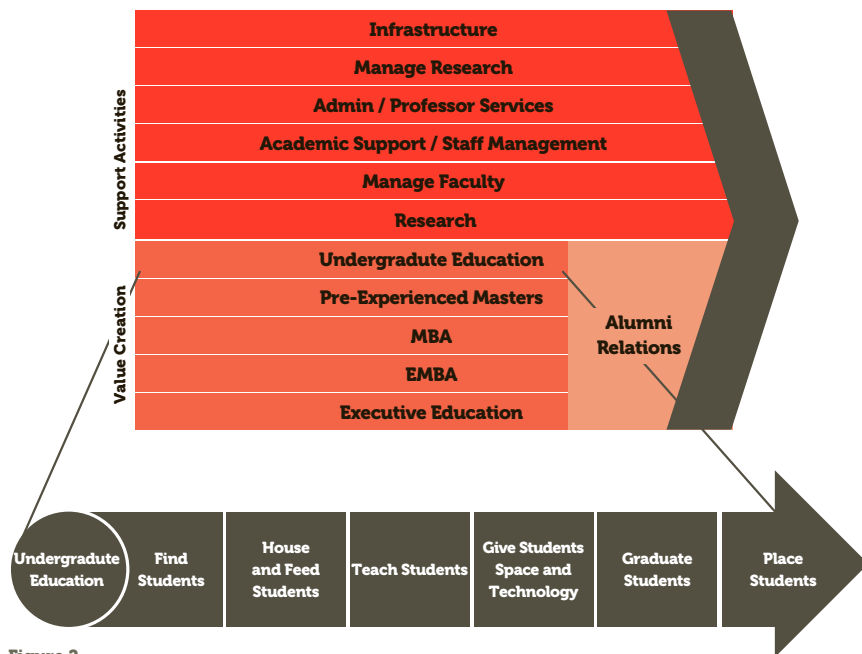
Support Activities

Infrastructure

Manage Research

Admin / Professor Services

Academic Support / Staff Management

Manage Faculty

Research

Value Creation

Undergradute Education

Pre-Experienced Masters

MBA

EMBA

Executive Education

Alumni Relations

Undergradute Education

Find Students

House and Feed Students

Teach Students

Give Students Space and Technology

Graduate Students

Place Students

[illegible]